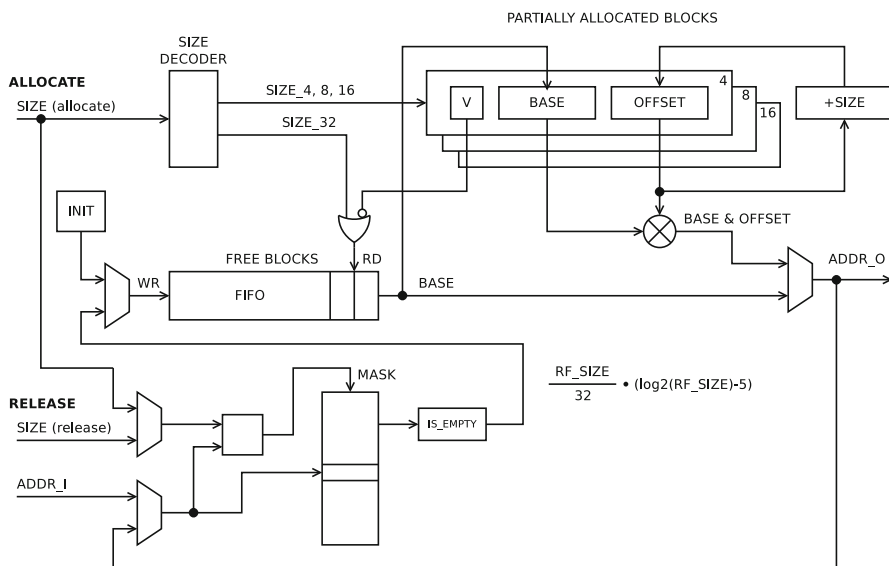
PARTIALLY ALLOCATED BLOCKS

SIZE DECODER

ALLOCATE

SIZE (allocate)

SIZE_4, 8, 16

SIZE_32

V

BASE

OFFSET

4

8

16

+SIZE

INIT

BASE & OFFSET

FREE BLOCKS

RD

WR

FIFO

BASE

ADDR_O

MASK

$\frac{RF\_SIZE}{32}$ • (log2(RF_SIZE)-5)

RELEASE

SIZE (release)

IS_EMPTY

ADDR_I